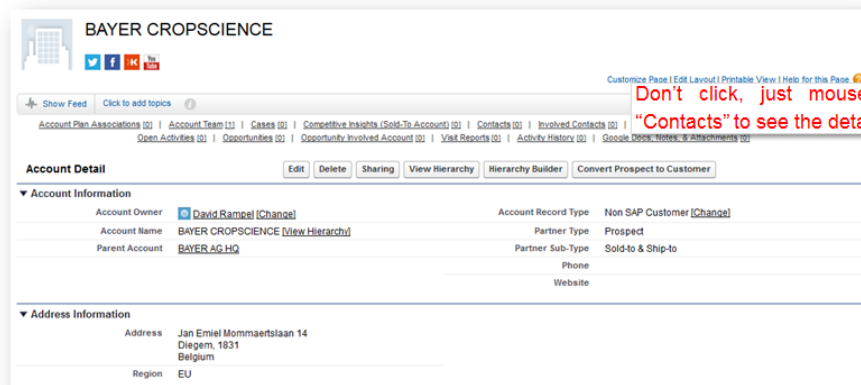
BAYER CROPSCIENCE

Customize Page | Edit Layout | Printable View | Help for this Page

Show Feed   Click to add topics

Don't click, just mouse
"Contacts" to see the deta

Account Plan Associations [0] | Account Team [1] | Cases [0] | Competitive Insights (Sold-To Account) [0] | Contacts [0] | Involved Contacts [0] |
Open Activities [0] | Opportunities [0] | Opportunity Involved Account [0] | Visit Reports [0] | Activity History [0] | Google Docs, Notes, & Attachments [0]

Account Detail

Edit | Delete | Sharing | View Hierarchy | Hierarchy Builder | Convert Prospect to Customer

▼ Account Information

| | | | |
|---|---|---|---|
| Account Owner | David Rampel [Change] | Account Record Type | Non SAP Customer [Change] |
| Account Name | BAYER CROPSCIENCE [View Hierarchy] | Partner Type | Prospect |
| Parent Account | BAYER AG HQ | Partner Sub-Type | Sold-to & Ship-to |
| | | Phone | |
| | | Website | |

▼ Address Information

Address   Jan Emiel Mommaertslaan 14
Diegem, 1831
Belgium

Region   EU